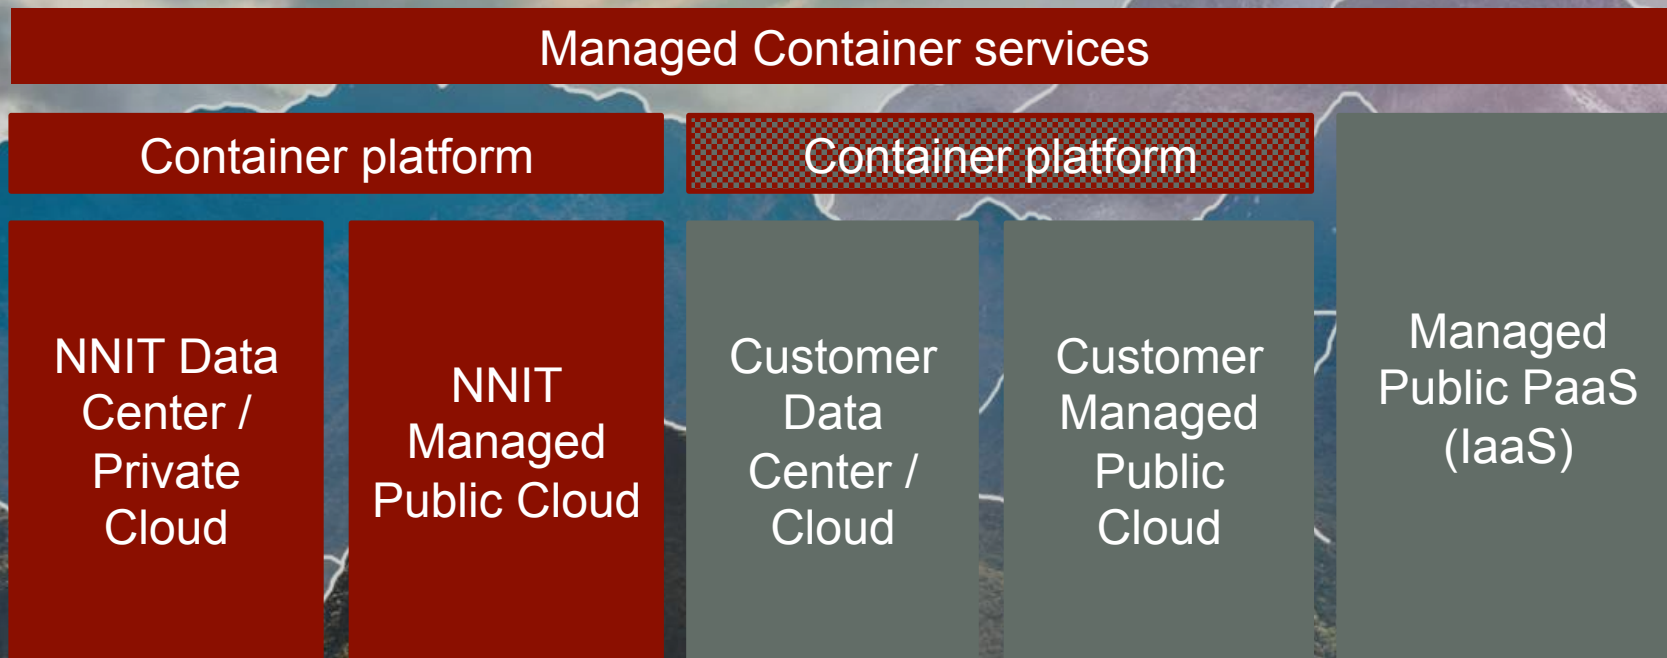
Managed Container services

Container platform

Container platform

NNIT Data Center / Private Cloud

NNIT Managed Public Cloud

Customer Data Center / Cloud

Customer Managed Public Cloud

Managed Public PaaS (IaaS)